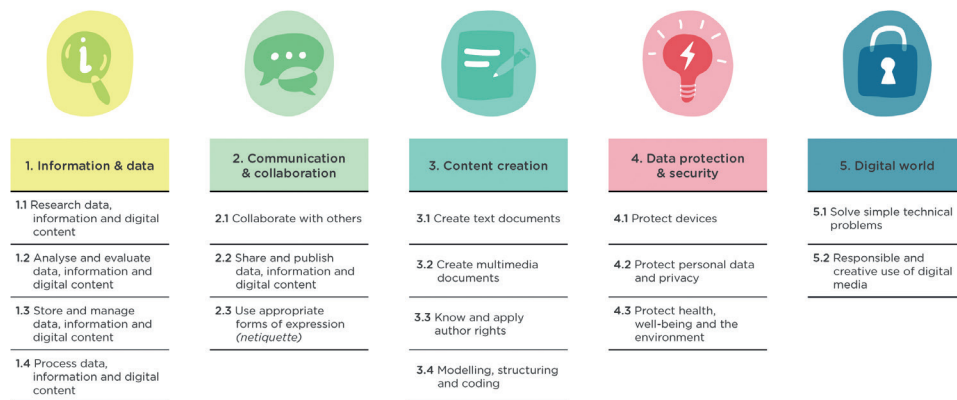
1. Information & data

1.1 Research data, information and digital content

1.2 Analyse and evaluate data, information and digital content

1.3 Store and manage data, information and digital content

1.4 Process data, information and digital content

2. Communication & collaboration

2.1 Collaborate with others

2.2 Share and publish data, information and digital content

2.3 Use appropriate forms of expression (netiquette)

3. Content creation

3.1 Create text documents

3.2 Create multimedia documents

3.3 Know and apply author rights

3.4 Modelling, structuring and coding

4. Data protection & security

4.1 Protect devices

4.2 Protect personal data and privacy

4.3 Protect health, well-being and the environment

5. Digital world

5.1 Solve simple technical problems

5.2 Responsible and creative use of digital media